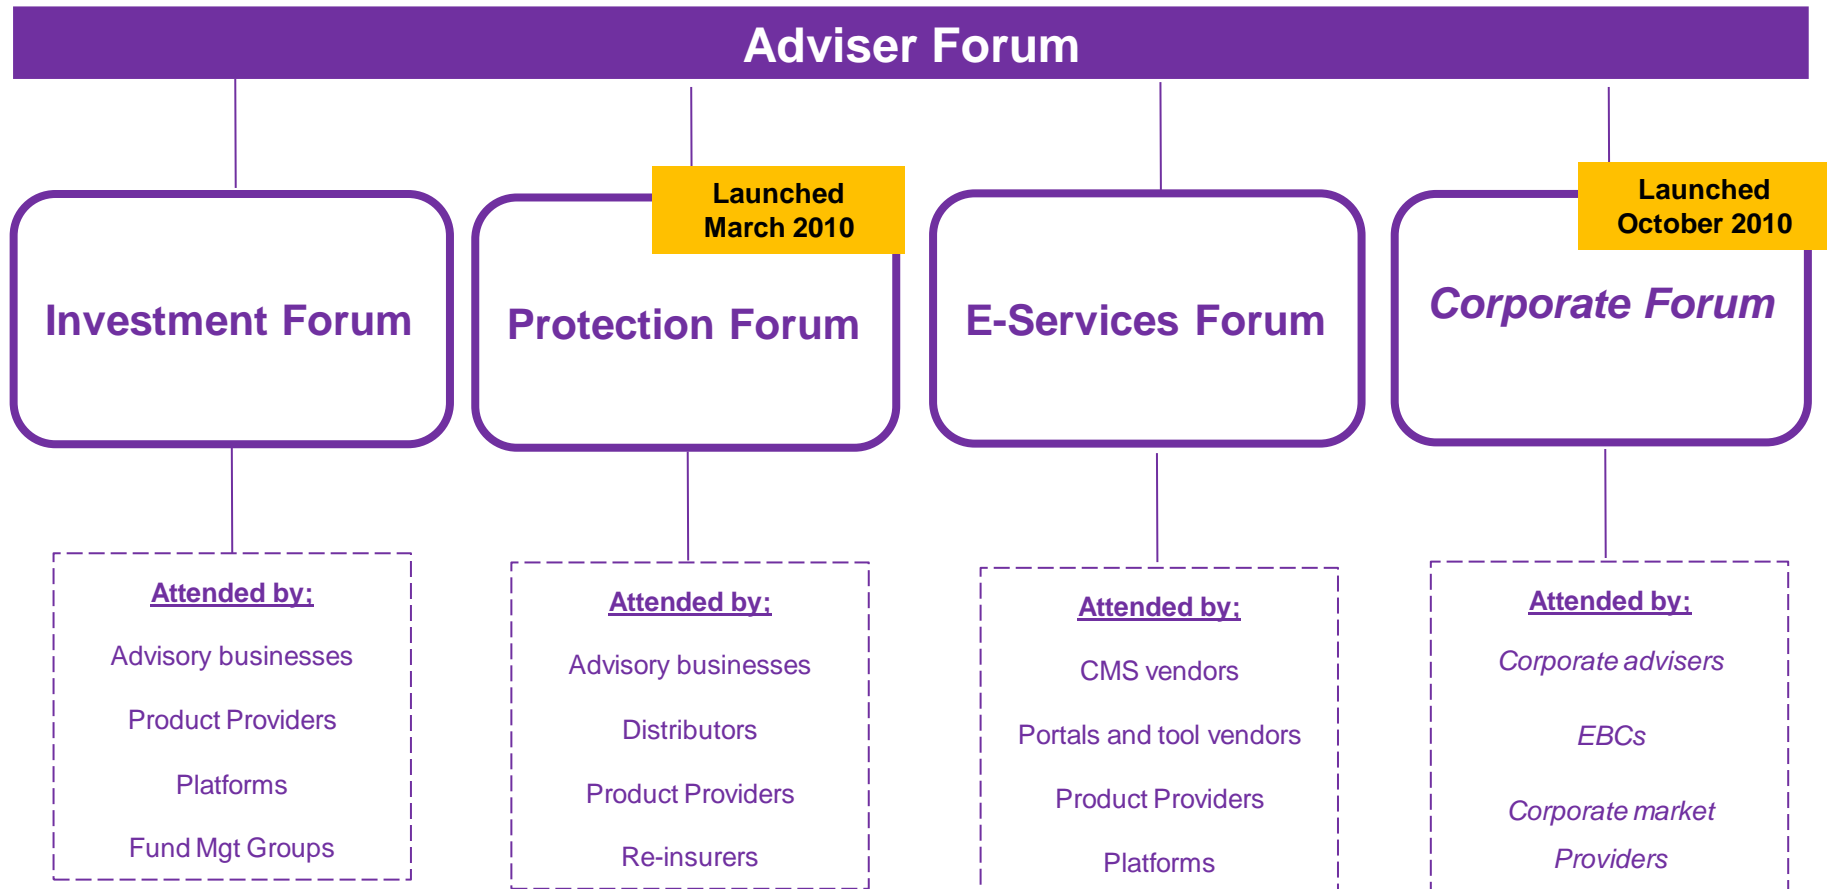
Adviser Forum

Investment Forum

Launched March 2010

Protection Forum

E-Services Forum

Launched October 2010

Corporate Forum

Attended by:

Advisory businesses

Product Providers

Platforms

Fund Mgt Groups

Attended by:

Advisory businesses

Distributors

Product Providers

Re-insurers

Attended by:

CMS vendors

Portals and tool vendors

Product Providers

Platforms

Attended by:

Corporate advisers

EBCs

Corporate market Providers